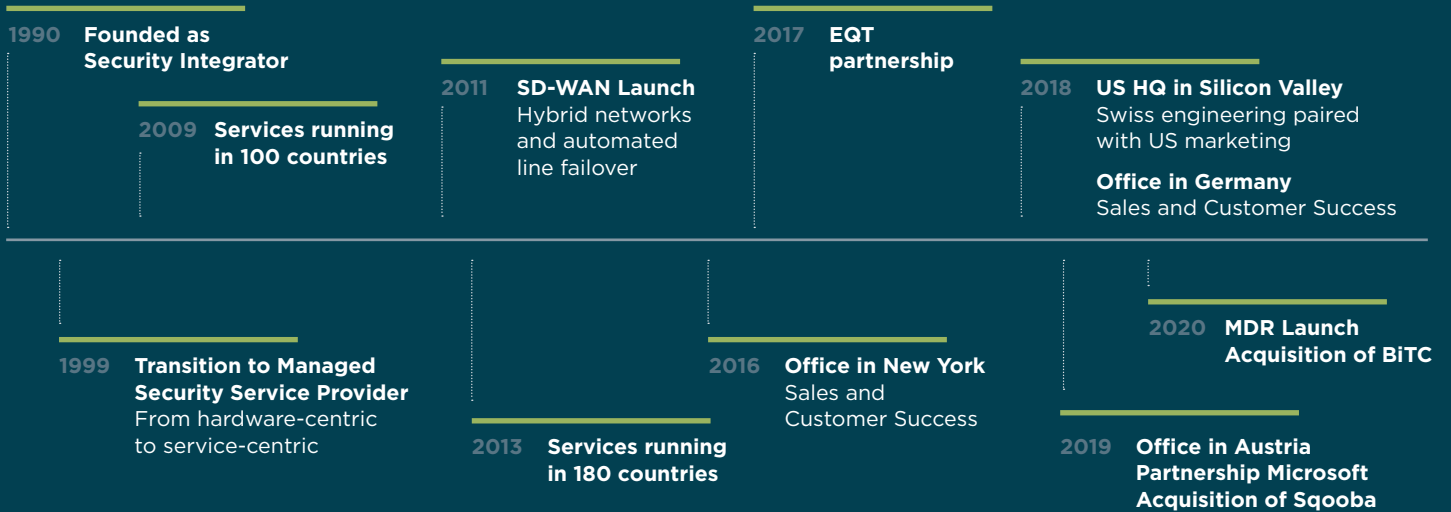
1990 Founded as Security Integrator

2009 Services running in 100 countries

2011 SD-WAN Launch
Hybrid networks and automated line failover

2017 EQT partnership

2018 US HQ in Silicon Valley
Swiss engineering paired with US marketing

Office in Germany
Sales and Customer Success

1999 Transition to Managed Security Service Provider
From hardware-centric to service-centric

2013 Services running in 180 countries

2016 Office in New York
Sales and Customer Success

2020 MDR Launch
Acquisition of BiTC

2019 Office in Austria
Partnership Microsoft
Acquisition of Sqooba